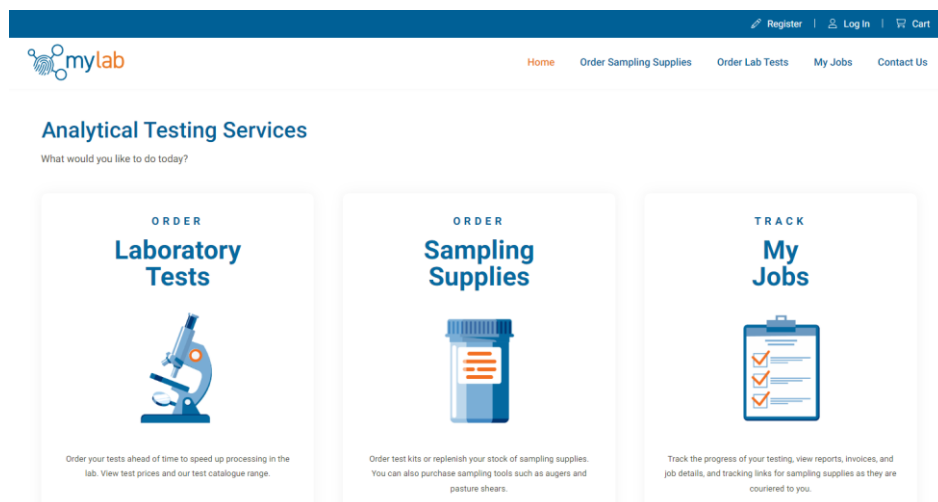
Register | Log In | Cart

mylab

Home Order Sampling Supplies Order Lab Tests My Jobs Contact Us

Analytical Testing Services

What would you like to do today?

ORDER

Laboratory Tests

Order your tests ahead of time to speed up processing in the lab. View test prices and our test catalogue range.

ORDER

Sampling Supplies

Order test kits or replenish your stock of sampling supplies. You can also purchase sampling tools such as augers and pasture shears.

TRACK

My Jobs

Track the progress of your testing, view reports, invoices, and job details, and tracking links for sampling supplies as they are couriered to you.